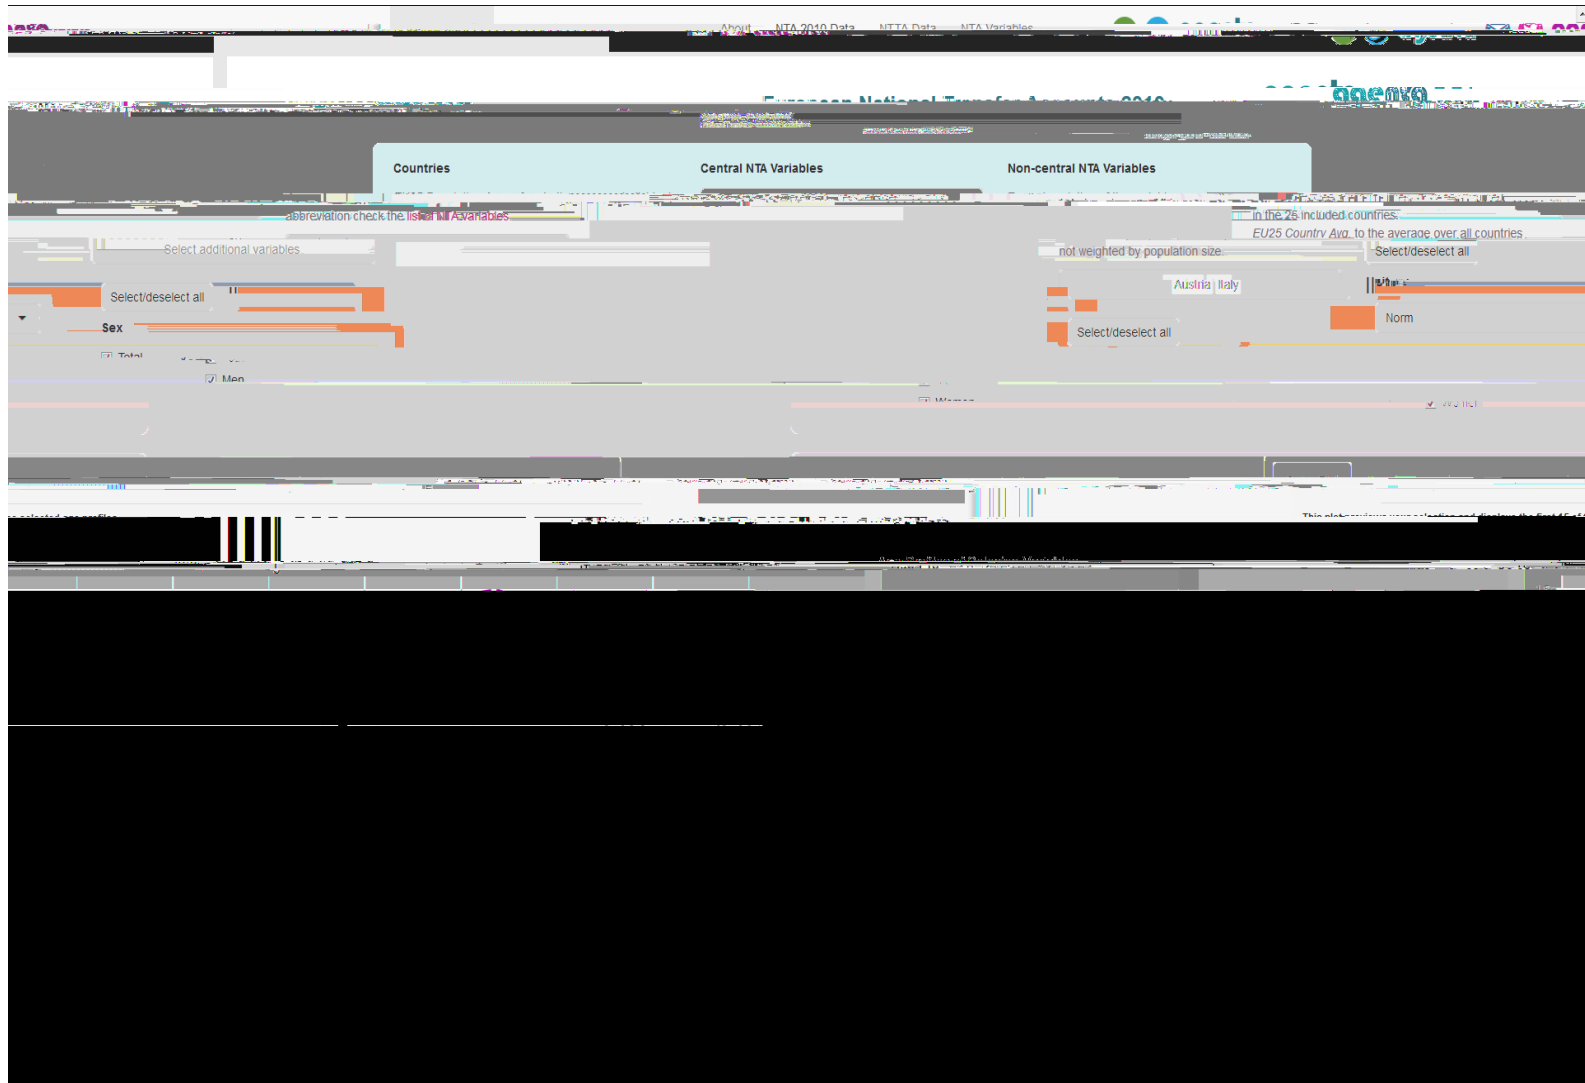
About NTA 2010 Data NTTA Data NTA Variables

European National Transfer Accounts 2010

Countries

Central NTA Variables

Non-central NTA Variables

abbreviation check the list of NTA variables

in the 25 included countries.

EU25 Country Avg. to the average over all countries

Select additional variables

not weighted by population size

Select/deselect all

Austria Italy

Select/deselect all

Norm

Sex

Select/deselect all

Total

Men

Women

Women